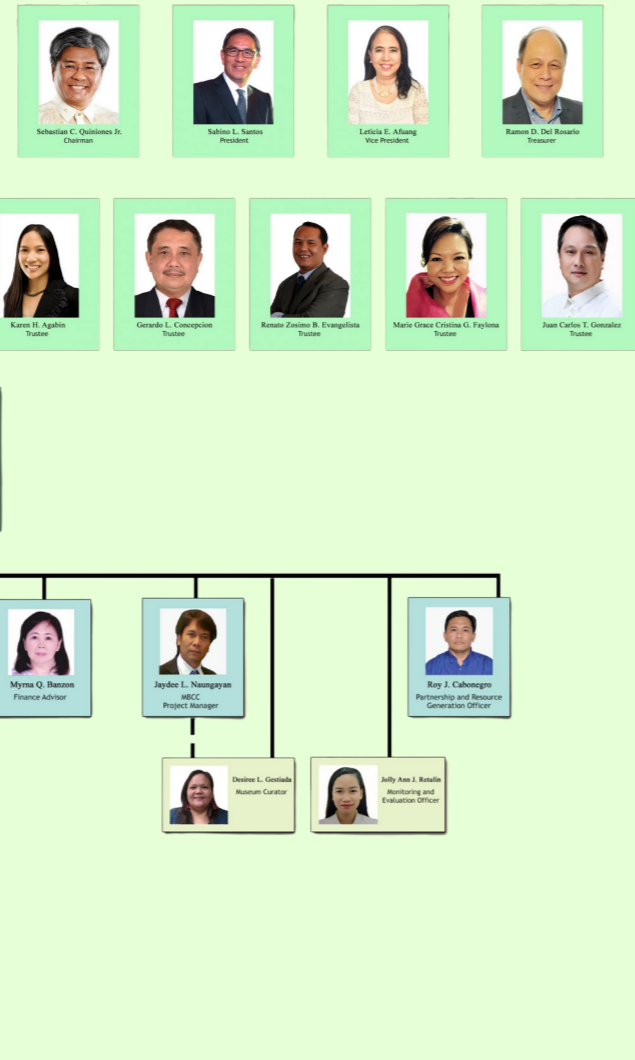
Sebastian C. Quiniones Jr.
Chairman

Sabino L. Santos
President

Leticia E. Afuang
Vice President

Ramon D. Del Rosario
Treasurer

Karen H. Agabin
Trustee

Gerardo L. Concepcion
Trustee

Renato Zosimo B. Evangelista
Trustee

Marie Grace Cristina G. Faylona
Trustee

Juan Carlos T. Gonzalez
Trustee

Myrna Q. Banzon
Finance Advisor

Jaydee L. Naungayan
MBCC
Project Manager

Roy J. Cabonegro
Partnership and Resource Generation Officer

Desiree L. Gestiada
Museum Curator

Jolly Ann J. Retalin
Monitoring and Evaluation Officer